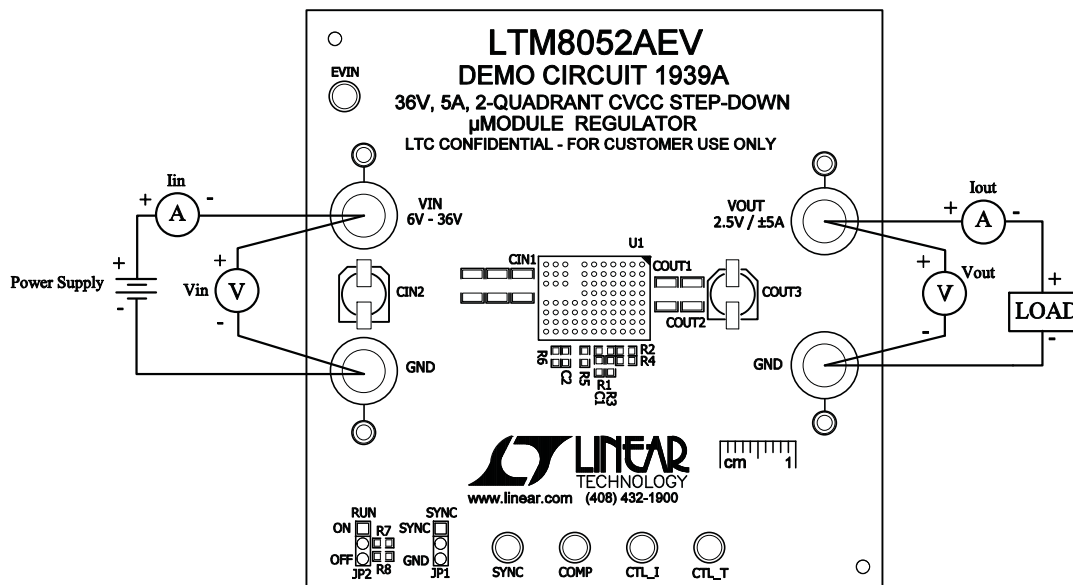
LTM8052AEV
DEMO CIRCUIT 1939A
36V, 5A, 2-QUADRANT CVCC STEP-DOWN
µMODULE REGULATOR
LTC CONFIDENTIAL - FOR CUSTOMER USE ONLY

EVIN

Iin
+ A -
VIN
6V - 36V

Power Supply
+
-
Vin V
+
-

CIN2
CIN1
U1
COUT1
COUT2
COUT3

R6 C2 R5 R2 R4 R1 R3 C1

GND

VOUT
2.5V / ±5A
Iout
+ A -
+ Vout V -
+ LOAD -
GND

LINEAR
TECHNOLOGY
www.linear.com (408) 432-1900

cm 1

RUN
ON
OFF
R7
R8
JP2
SYNC
SYNC
GND
JP1

SYNC
COMP
CTL_I
CTL_T